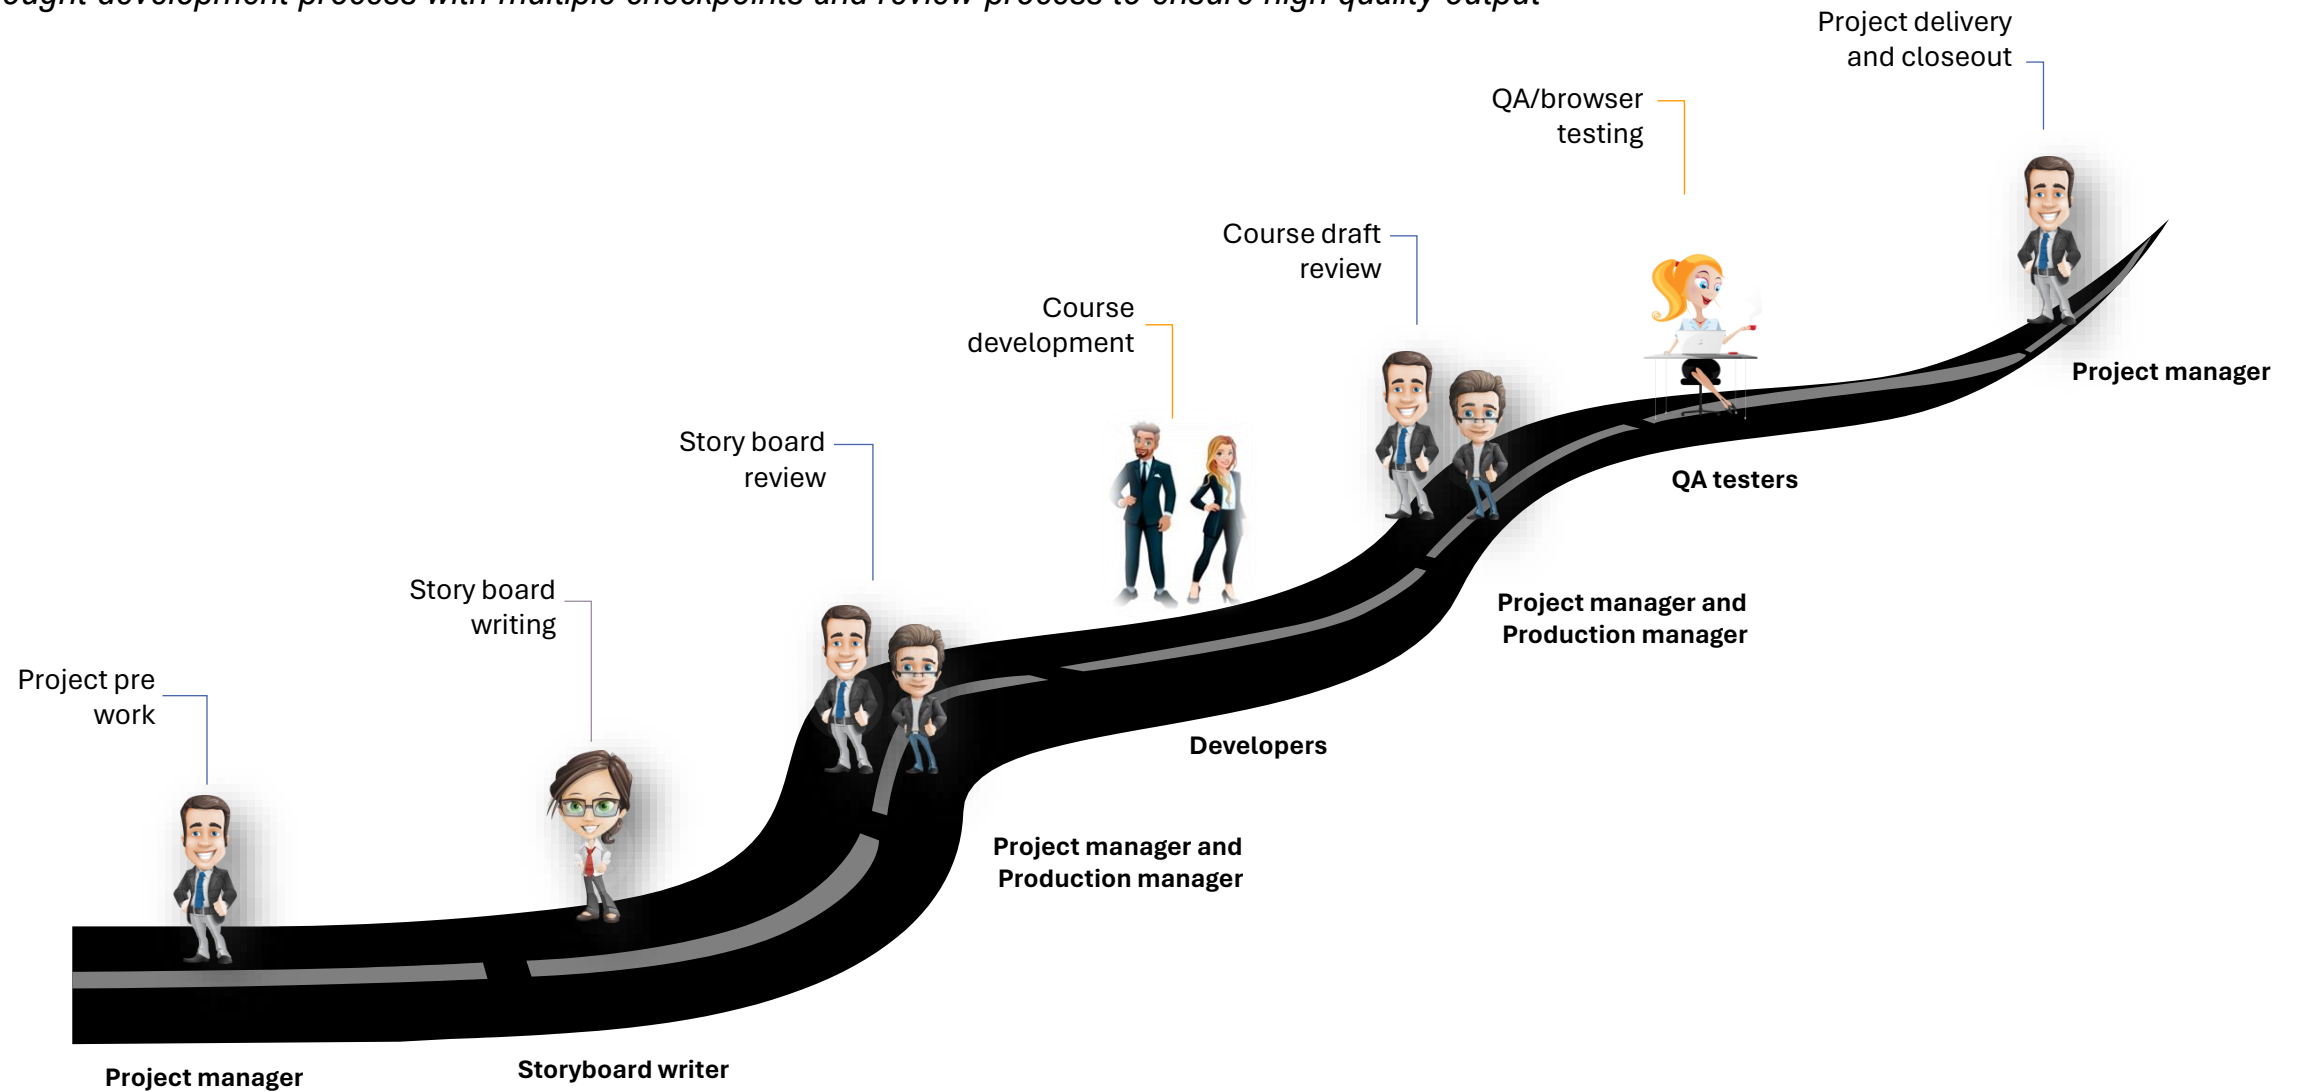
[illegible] development process with multiple checkpoints and review process to ensure high quality output

Project delivery and closeout

QA/browser testing

Course draft review

Course development

Story board review

Story board writing

Project pre work

Project manager

QA testers

Project manager and Production manager

Developers

Project manager and Production manager

Project manager

Storyboard writer